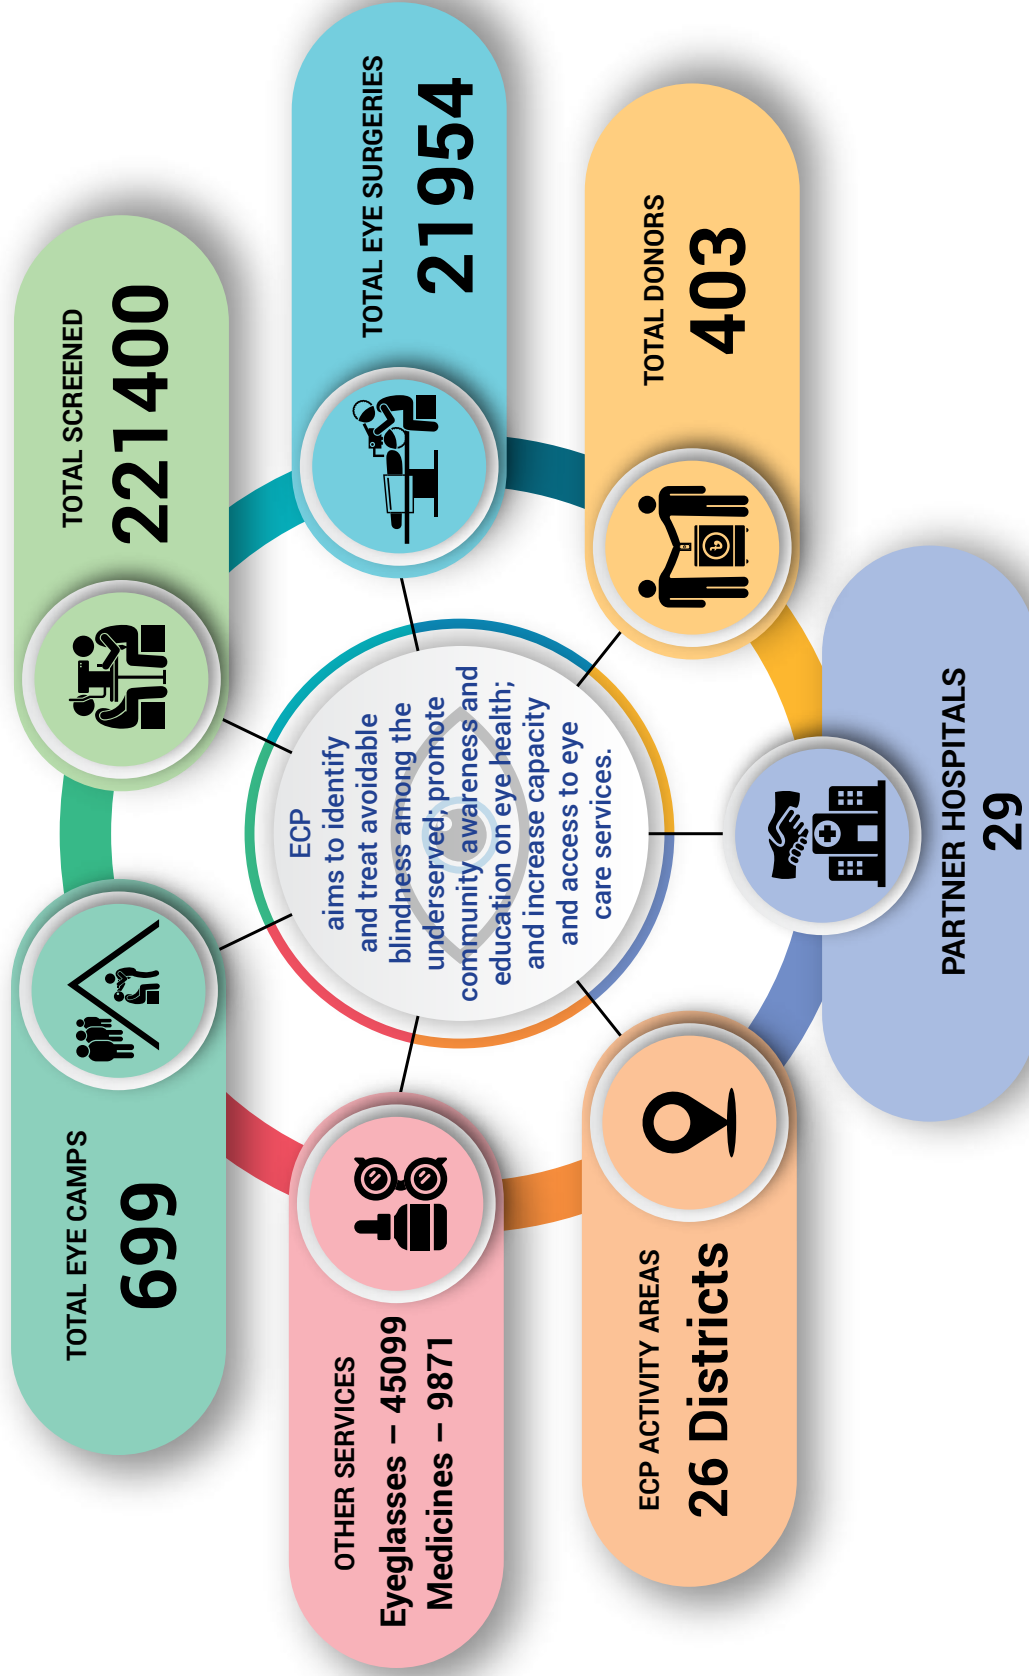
ECP aims to identify and treat avoidable blindness among the underserved; promote community awareness and education on eye health; and increase capacity and access to eye care services.

TOTAL SCREENED
221400

TOTAL EYE SURGERIES
21954

TOTAL DONORS
403

PARTNER HOSPITALS
29

ECP ACTIVITY AREAS
26 Districts

OTHER SERVICES
Eyeglasses – 45099
Medicines – 9871

TOTAL EYE CAMPS
699